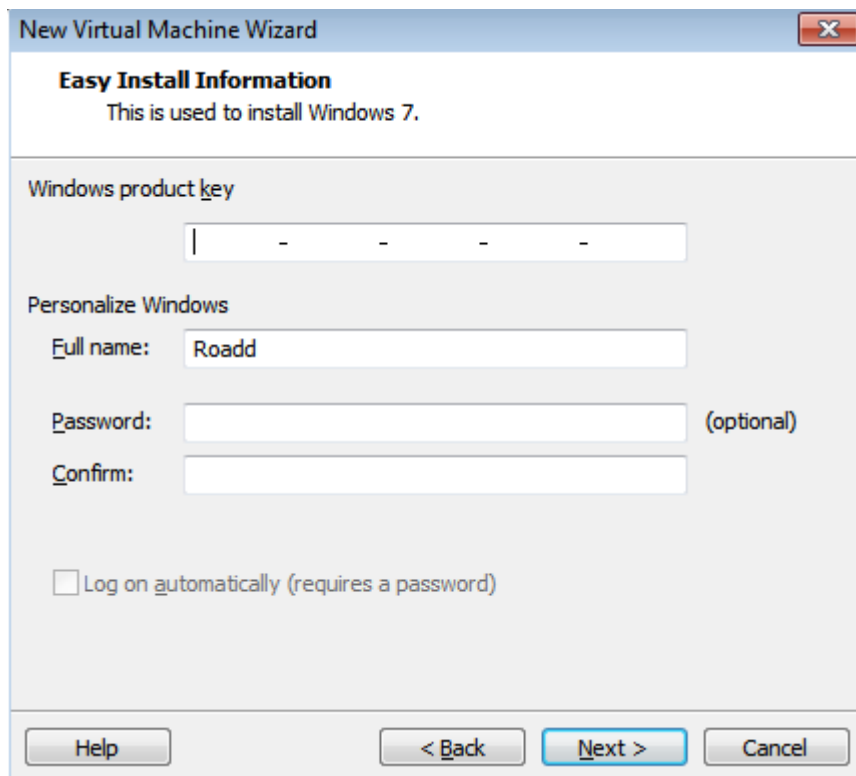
New Virtual Machine Wizard

Easy Install Information
This is used to install Windows 7.

Windows product key

- - - -

Personalize Windows

Full name: Roadd

Password: (optional)

Confirm:

Log on automatically (requires a password)

Help

< Back

Next >

Cancel